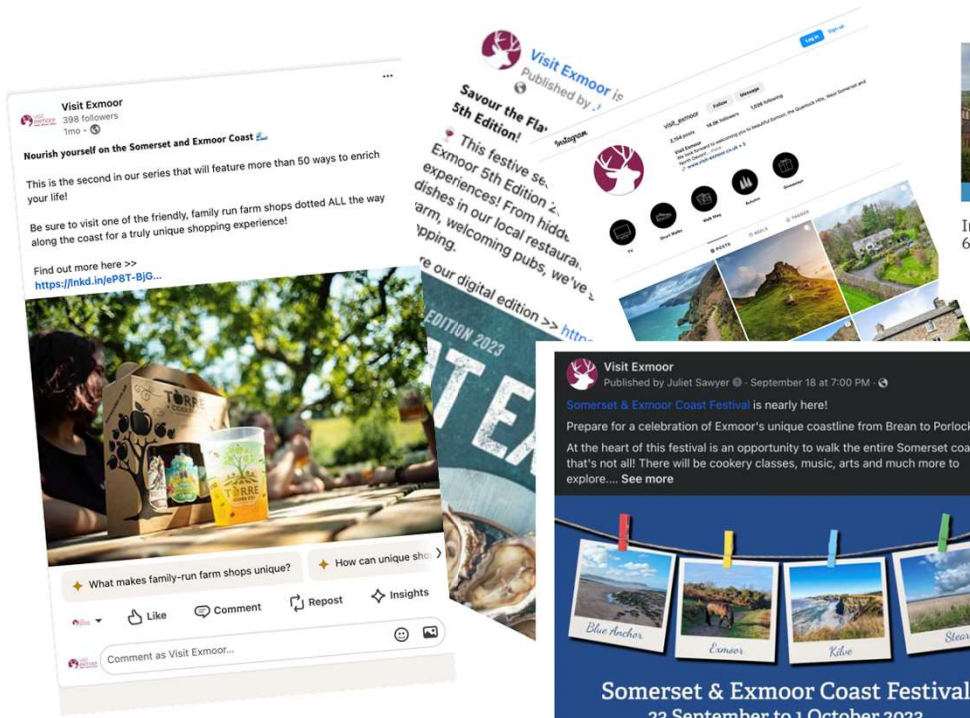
Visit Exmoor
398 followers
1mo ·

Nourish yourself on the Somerset and Exmoor Coast

This is the second in our series that will feature more than 50 ways to enrich your life!

Be sure to visit one of the friendly, family run farm shops dotted ALL the way along the coast for a truly unique shopping experience!

Find out more here >>
https://lnkd.in/eP8T-BjG...

TORRE
TORRE

What makes family-run farm shops unique?
How can unique shop

Like Comment Repost Insights

Comment as Visit Exmoor...

Visit Exmoor is
Published by

Savour the Fla
5th Edition!

This festive se
Exmoor 5th Edition 2
experiences! From hidd
dishes in our local restaura
farm, welcoming pubs, we've
pping.

re our digital edition >> http

EDITION 2023

Instagram
visit_exmoor Follow Message
2,154 posts 14.5K followers 1,028 following
Visit Exmoor

Log in Sign up

POSTS REELS TAGGED

In
6

Visit Exmoor
Published by Juliet Sawyer · September 18 at 7:00 PM ·
Somerset & Exmoor Coast Festival is nearly here!
Prepare for a celebration of Exmoor's unique coastline from Brean to Porlock
At the heart of this festival is an opportunity to walk the entire Somerset coa that's not all! There will be cookery classes, music, arts and much more to explore.... See more

Blue Anchor
Exmoor
Kilve
Stear

Somerset & Exmoor Coast Festival
22 September to 1 October 2023